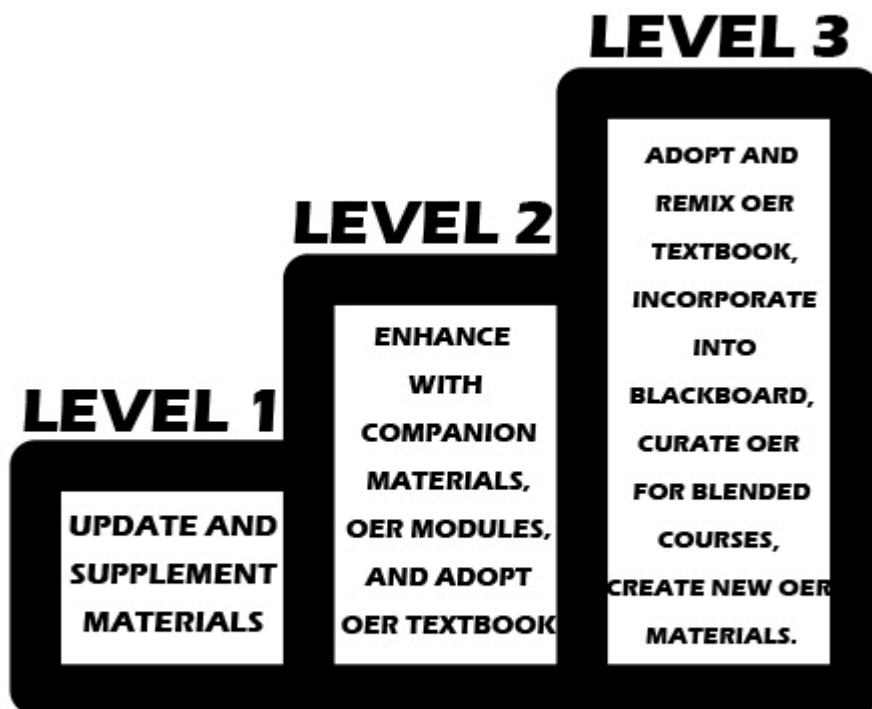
LEVEL 3

ADOPT AND REMIX OER TEXTBOOK, INCORPORATE INTO BLACKBOARD, CURATE OER FOR BLENDED COURSES, CREATE NEW OER MATERIALS.

LEVEL 2

ENHANCE WITH COMPANION MATERIALS, OER MODULES, AND ADOPT OER TEXTBOOK

LEVEL 1

UPDATE AND SUPPLEMENT MATERIALS